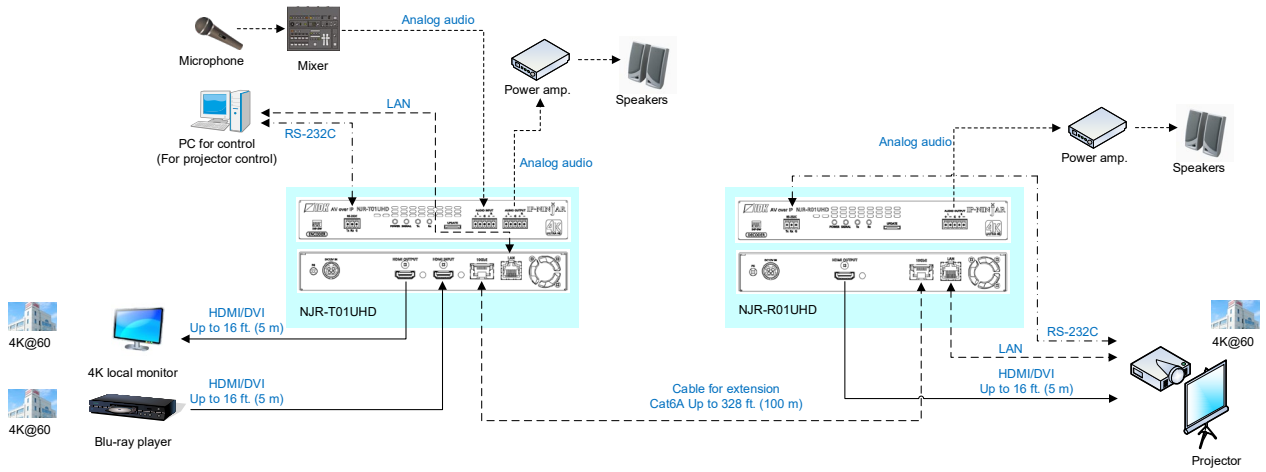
Microphone

Mixer

Analog audio

Power amp.

Speakers

LAN

RS-232C

PC for control
(For projector control)

Analog audio

Analog audio

Power amp.

Speakers

NJR-T01UHD

NJR-R01UHD

HDMI/DVI
Up to 16 ft. (5 m)

4K@60

4K local monitor

HDMI/DVI
Up to 16 ft. (5 m)

4K@60

Blu-ray player

Cable for extension
Cat6A Up to 328 ft. (100 m)

RS-232C

LAN

HDMI/DVI
Up to 16 ft. (5 m)

4K@60

Projector